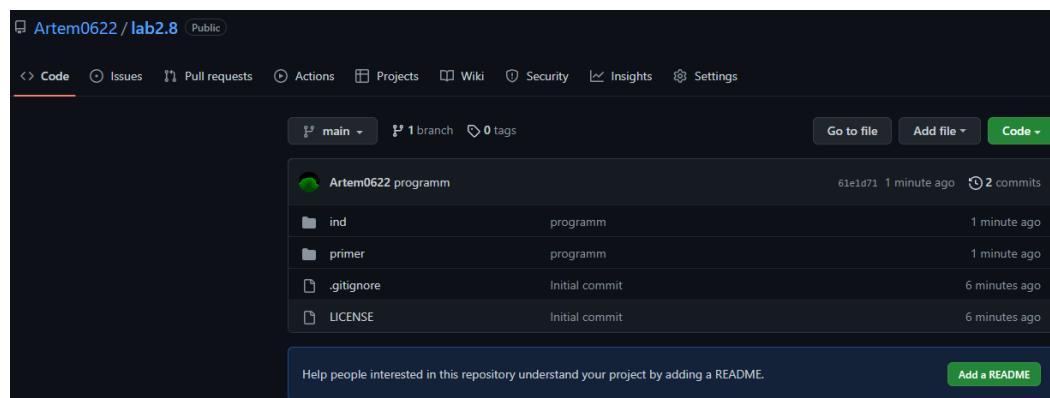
Artem0622 / lab2.8 Public

Code Issues Pull requests Actions Projects Wiki Security Insights Settings

main 1 branch 0 tags

Go to file Add file Code

Artem0622 programm 61e1d71 1 minute ago 2 commits

| | | |
|---|---|---|
| ind | programm | 1 minute ago |
| primer | programm | 1 minute ago |
| .gitignore | Initial commit | 6 minutes ago |
| LICENSE | Initial commit | 6 minutes ago |

Help people interested in this repository understand your project by adding a README. Add a README